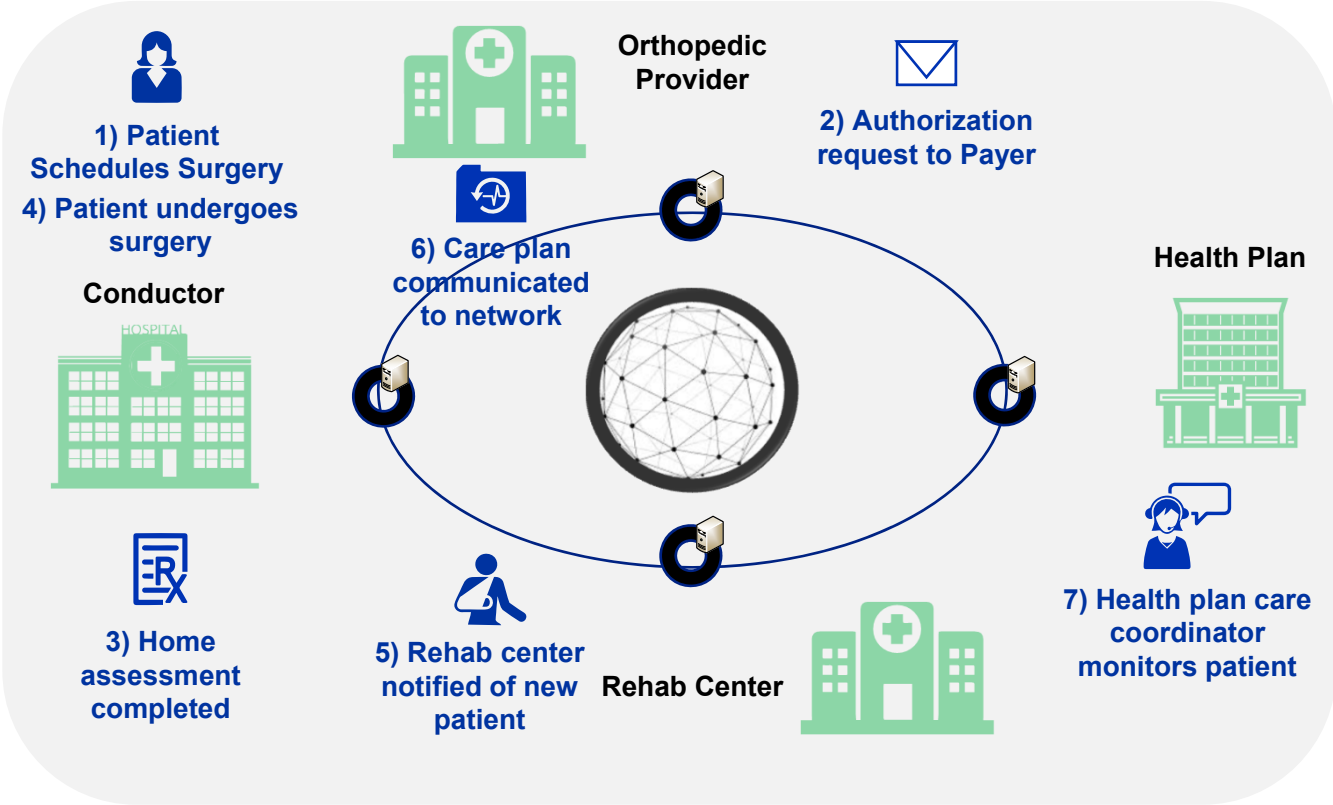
1) Patient Schedules Surgery
4) Patient undergoes surgery

Orthopedic Provider

2) Authorization request to Payer

6) Care plan communicated to network

Health Plan

Conductor

HOSPITAL

$R_X$

3) Home assessment completed

5) Rehab center notified of new patient

Rehab Center

7) Health plan care coordinator monitors patient